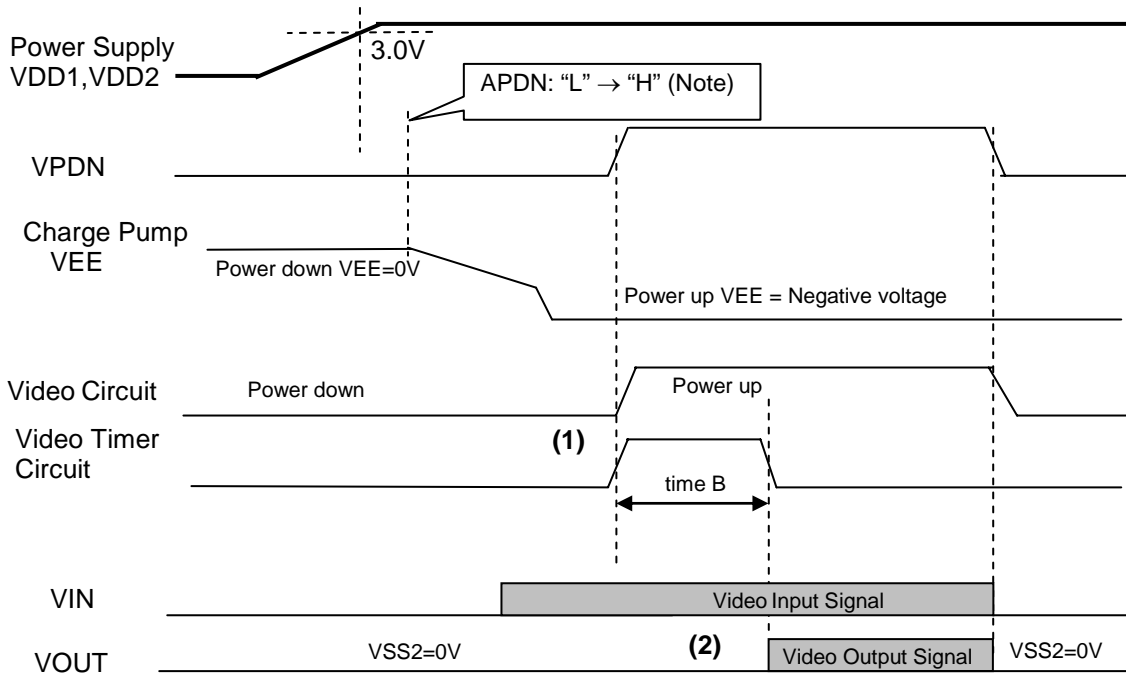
Power Supply
VDD1,VDD2

3.0V

APDN: “L” $\rightarrow$ “H” (Note)

VPDN

Charge Pump
VEE

Power down VEE=0V

Power up VEE = Negative voltage

Video Circuit

Power down

Power up

Video Timer
Circuit

(1)

time B

VIN

Video Input Signal

VOUT

VSS2=0V

(2)

Video Output Signal

VSS2=0V